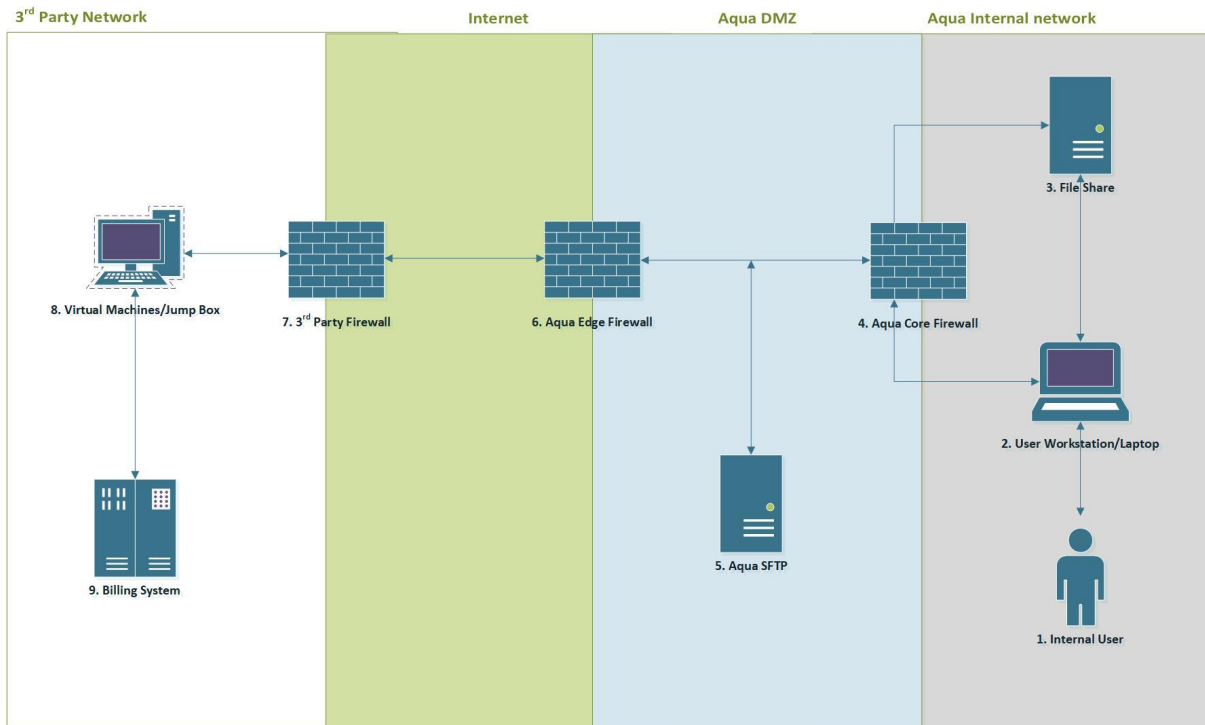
3$^{rd}$ Party Network

Internet

Aqua DMZ

Aqua Internal network

3. File Share

8. Virtual Machines/Jump Box

7. 3$^{rd}$ Party Firewall

6. Aqua Edge Firewall

4. Aqua Core Firewall

2. User Workstation/Laptop

9. Billing System

5. Aqua SFTP

1. Internal User